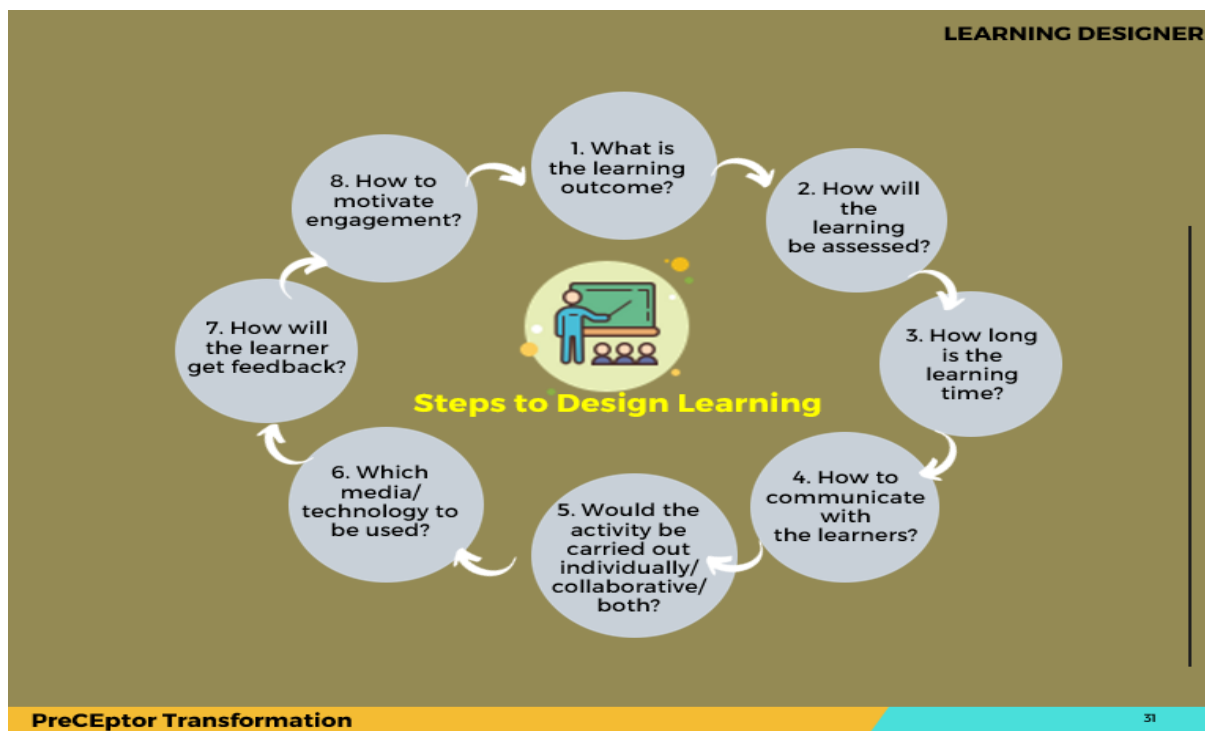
LEARNING DESIGNER

1. What is the learning outcome?

2. How will the learning be assessed?

3. How long is the learning time?

4. How to communicate with the learners?

5. Would the activity be carried out individually/ collaborative/ both?

6. Which media/ technology to be used?

7. How will the learner get feedback?

8. How to motivate engagement?

Steps to Design Learning

PreCEptor Transformation

31